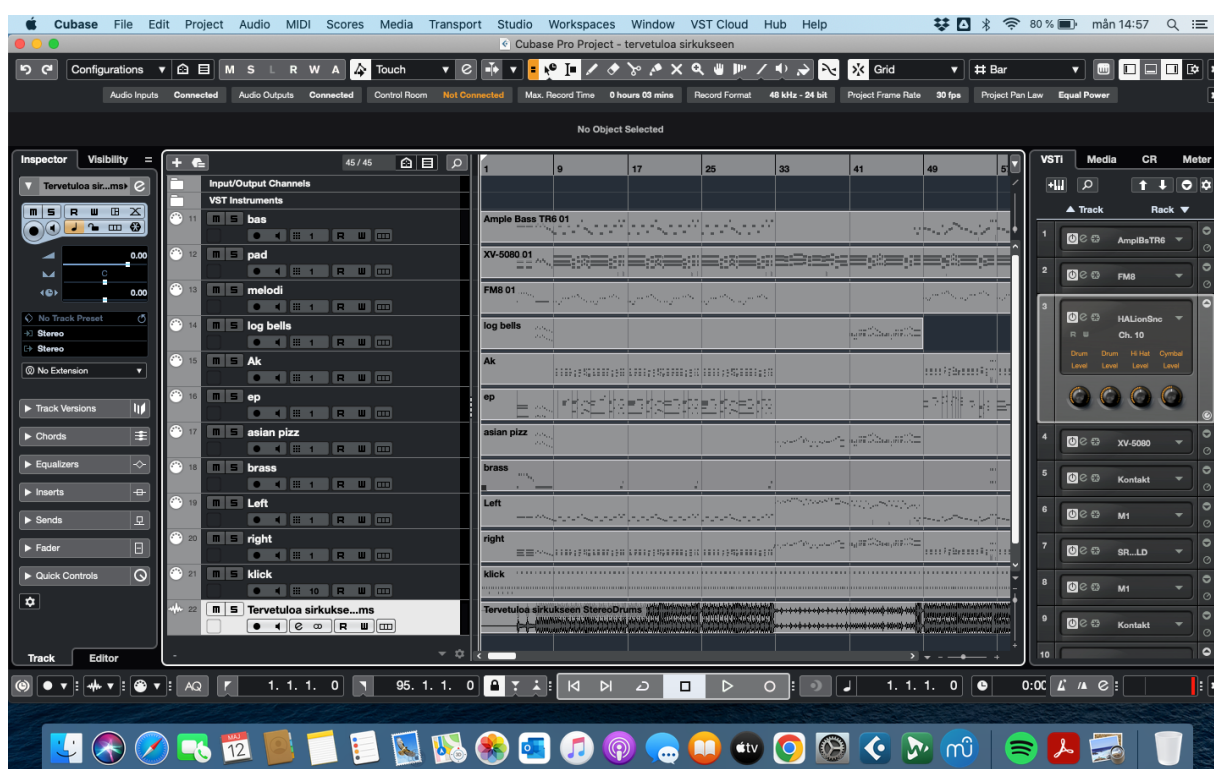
Cubase File Edit Project Audio MIDI Scores Media Transport Studio Workspaces Window VST Cloud Hub Help
80 % mån 14:57
Cubase Pro Project - tervetuloa sirkukseen

Configurations M S L R W A Touch Grid Bar

Audio Inputs Connected Audio Outputs Connected Control Room Not Connected Max. Record Time 0 hours 03 mins Record Format 48 kHz - 24 bit Project Frame Rate 30 fps Project Pan Law Equal Power

No Object Selected

Inspector Visibility
Tervetuloa sir...msk
0.00
C
0.00
No Track Preset
Stereo
Stereo
No Extension
Track Versions
Chords
Equalizers
Inserts
Sends
Fader
Quick Controls
Track Editor

45 / 45
Input/Output Channels
VST Instruments
11 bas
12 pad
13 melodi
14 log bells
15 Ak
16 ep
17 asian pizz
18 brass
19 Left
20 right
21 klick 10
22 Tervetuloa sirkukse...ms

1 9 17 25 33 41 49
Ample Bass TR6 01
XV-5080 01
FM8 01
log bells
Ak
ep
asian pizz
brass
Left
right
klick
Tervetuloa sirkukseen StereoDrums

VSTi Media CR Meter
Track Rack
1 AmplBsTR6
2 FM8
3 HALionSnc Ch. 10
Drum Level Drum Level Hi Hat Level Cymbal Level
4 XV-5080
5 Kontakt
6 M1
7 SR...LD
8 M1
9 Kontakt
10

AQ 1. 1. 1. 0 95. 1. 1. 0 1. 1. 1. 0 0:00

MAJ 12 tv